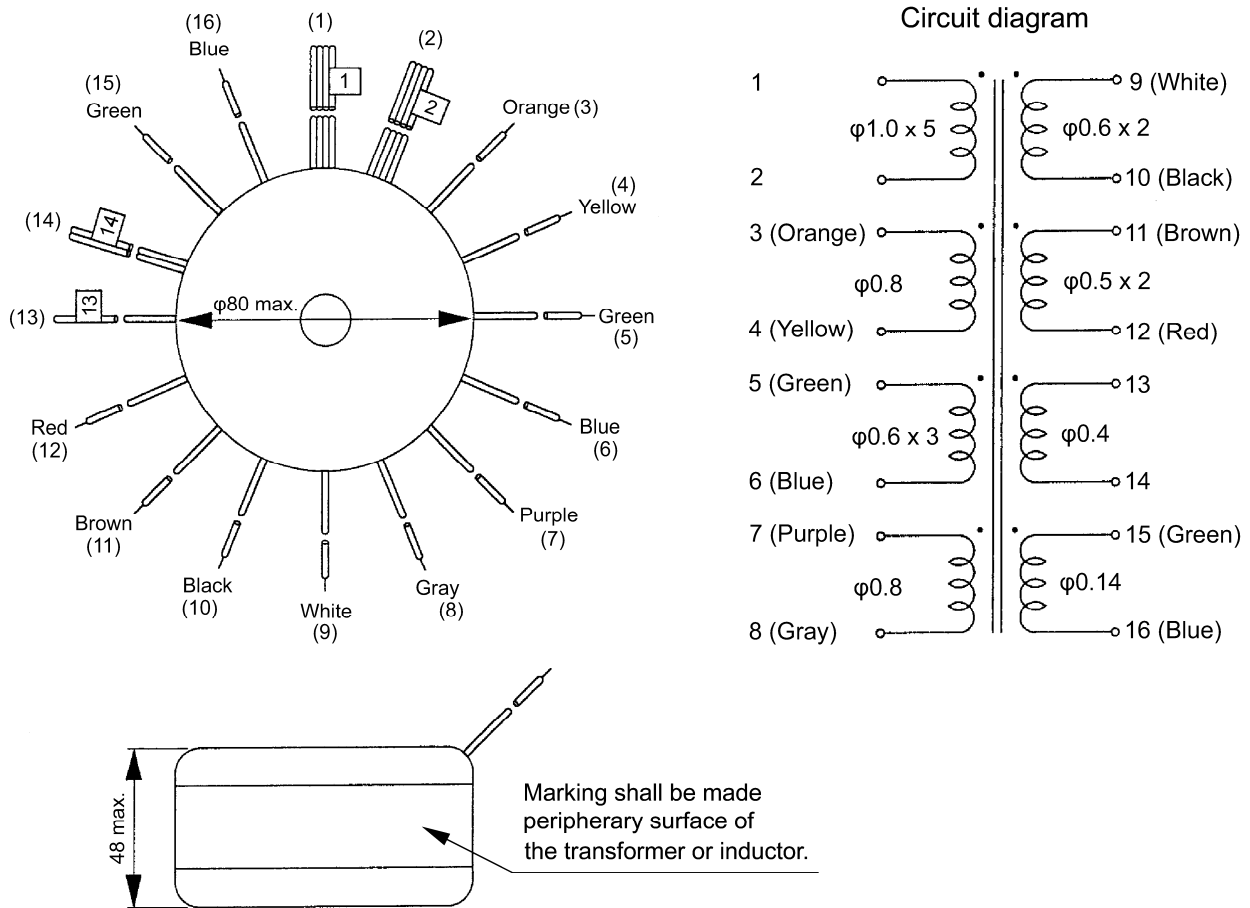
(16)
Blue

(1)
1

(2)
2

(15)
Green

Orange (3)

(4)
Yellow

(14)
14

(13)
13

φ80 max.

Green
(5)

Red
(12)

Blue
(6)

Brown
(11)

Purple
(7)

Black
(10)

White
(9)

Gray
(8)

Circuit diagram

1
φ1.0 x 5
2

9 (White)
φ0.6 x 2
10 (Black)

3 (Orange)
φ0.8
4 (Yellow)

11 (Brown)
φ0.5 x 2
12 (Red)

5 (Green)
φ0.6 x 3
6 (Blue)

13
φ0.4
14

7 (Purple)
φ0.8
8 (Gray)

15 (Green)
φ0.14
16 (Blue)

48 max.

Marking shall be made peripherary surface of the transformer or inductor.